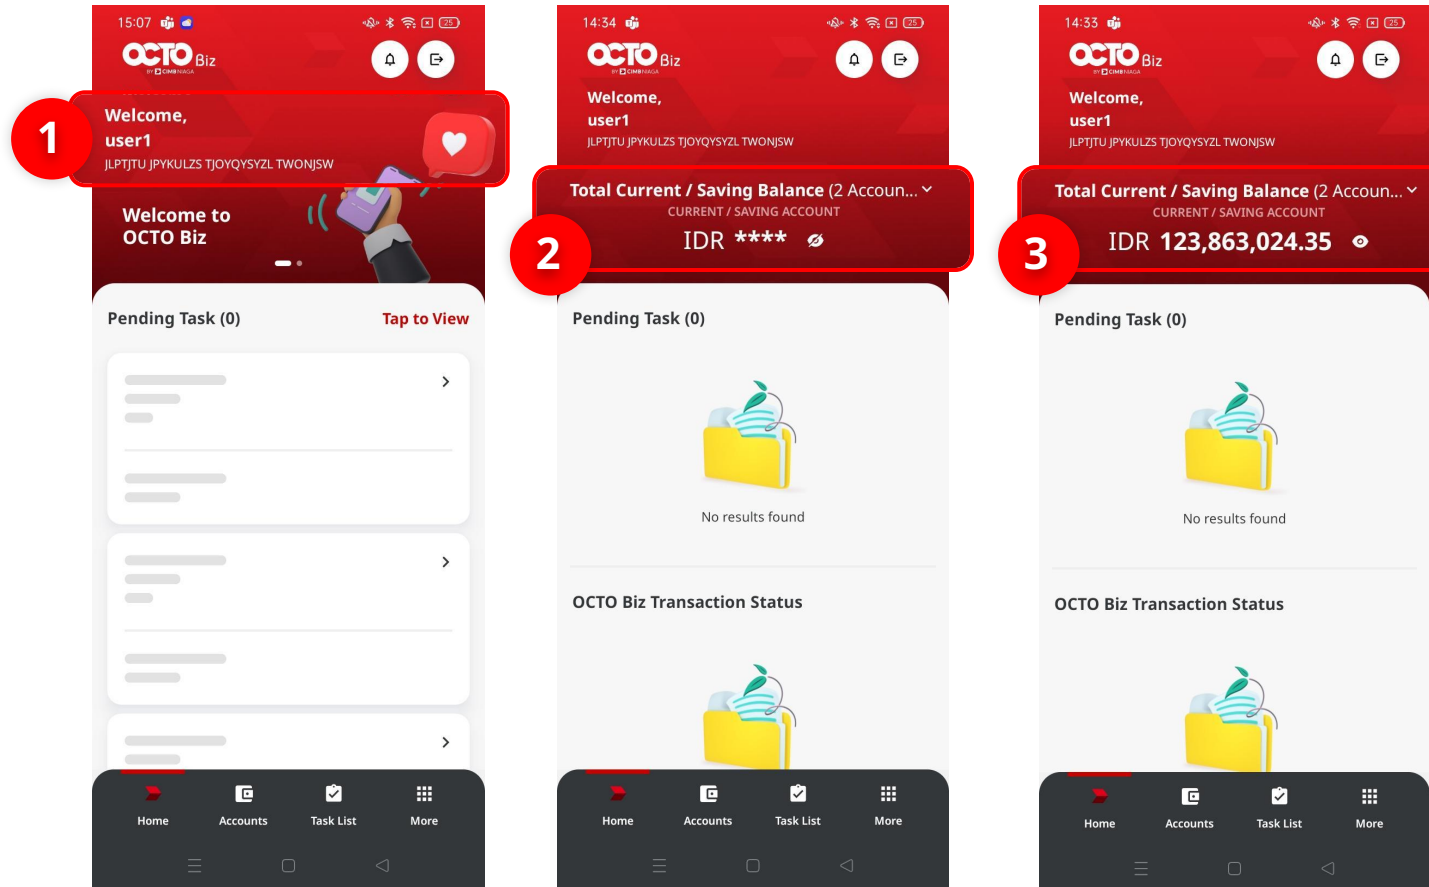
15:07

OCTO Biz
BY CIMB NIAGA

1

Welcome,
user1
JLPTJTU JPYKULZS TJOYQYSYZL TWONJSW

Welcome to
OCTO Biz

Pending Task (0)
Tap to View

Home
Accounts
Task List
More

14:34

OCTO Biz
BY CIMB NIAGA

Welcome,
user1
JLPTJTU JPYKULZS TJOYQYSYZL TWONJSW

Total Current / Saving Balance (2 Accoun...
CURRENT / SAVING ACCOUNT
2
IDR ****

Pending Task (0)

No results found

OCTO Biz Transaction Status

Home
Accounts
Task List
More

14:33

OCTO Biz
BY CIMB NIAGA

Welcome,
user1
JLPTJTU JPYKULZS TJOYQYSYZL TWONJSW

Total Current / Saving Balance (2 Accoun...
CURRENT / SAVING ACCOUNT
3
IDR 123,863,024.35

Pending Task (0)

No results found

OCTO Biz Transaction Status

Home
Accounts
Task List
More